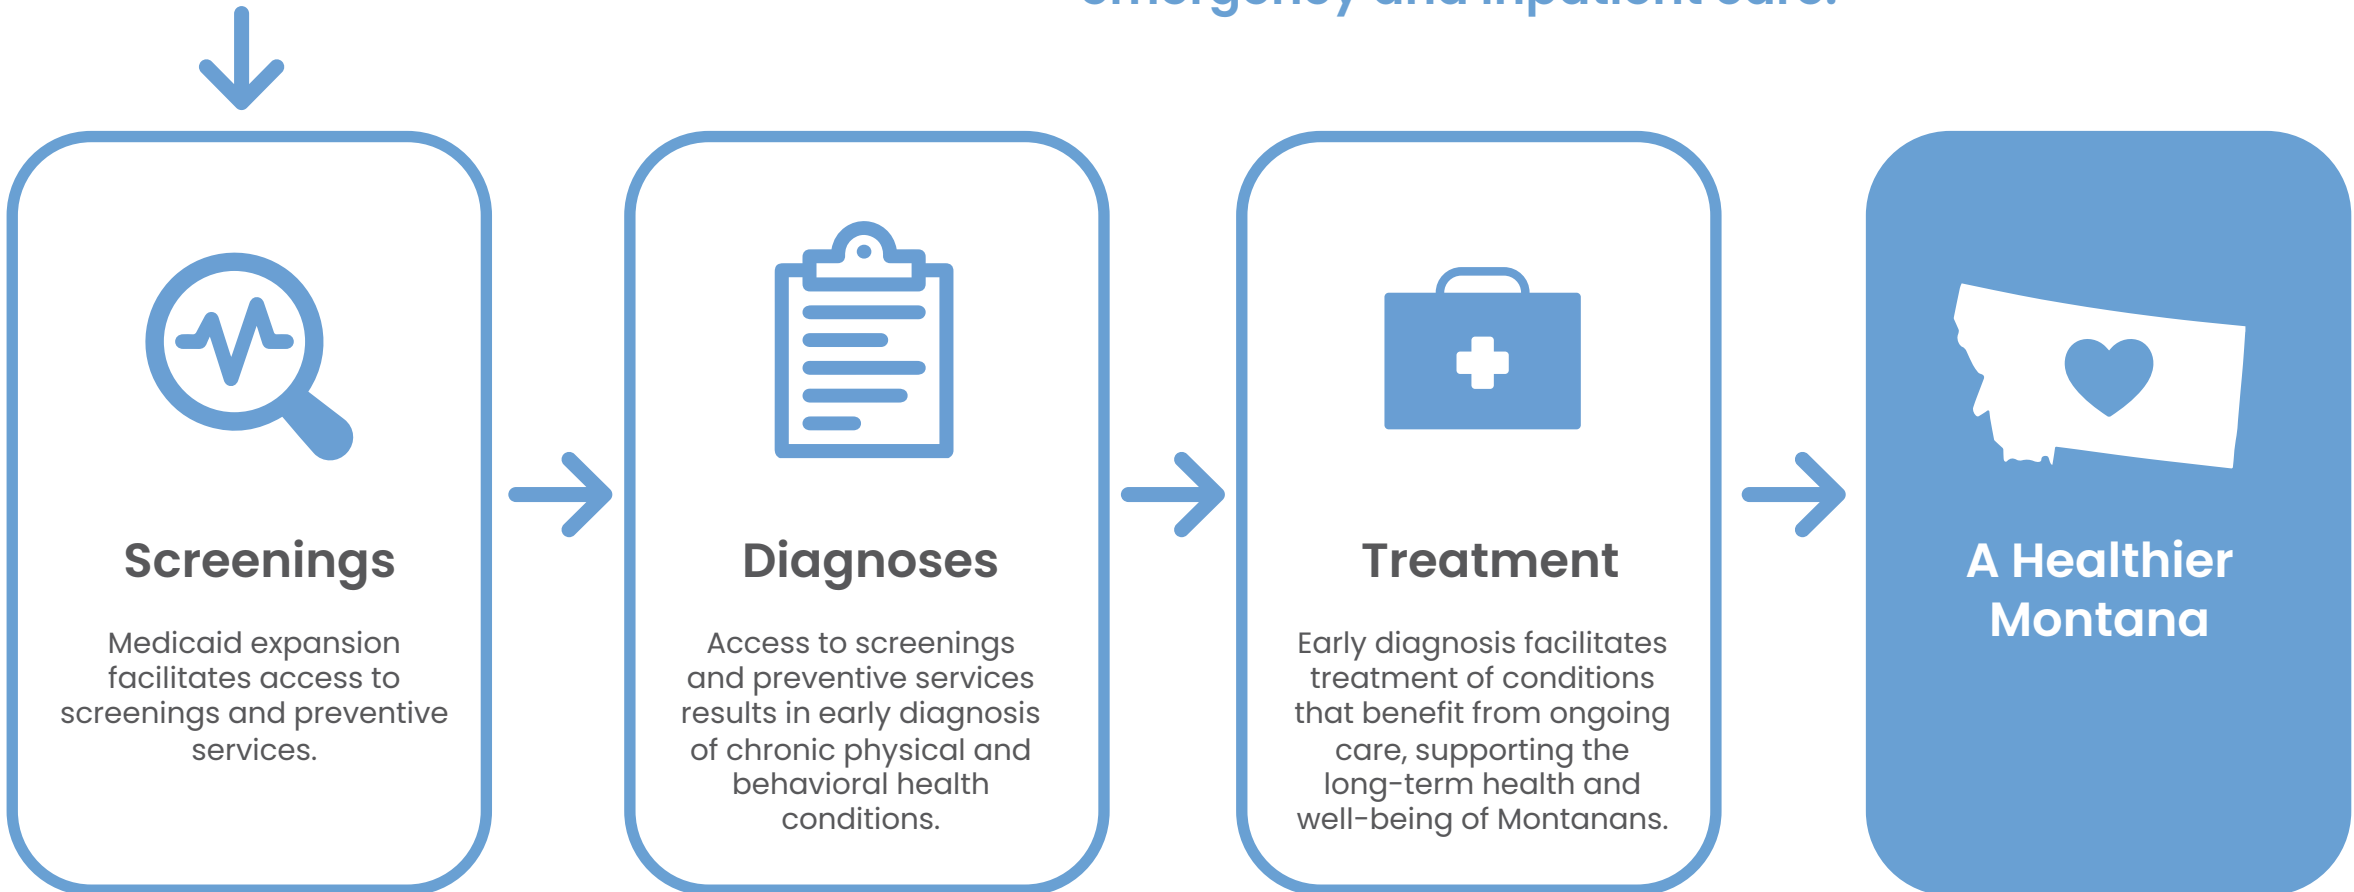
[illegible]

Screenings

Medicaid expansion facilitates access to screenings and preventive services.

Diagnoses

Access to screenings and preventive services results in early diagnosis of chronic physical and behavioral health conditions.

Treatment

Early diagnosis facilitates treatment of conditions that benefit from ongoing care, supporting the long-term health and well-being of Montanans.

A Healthier Montana